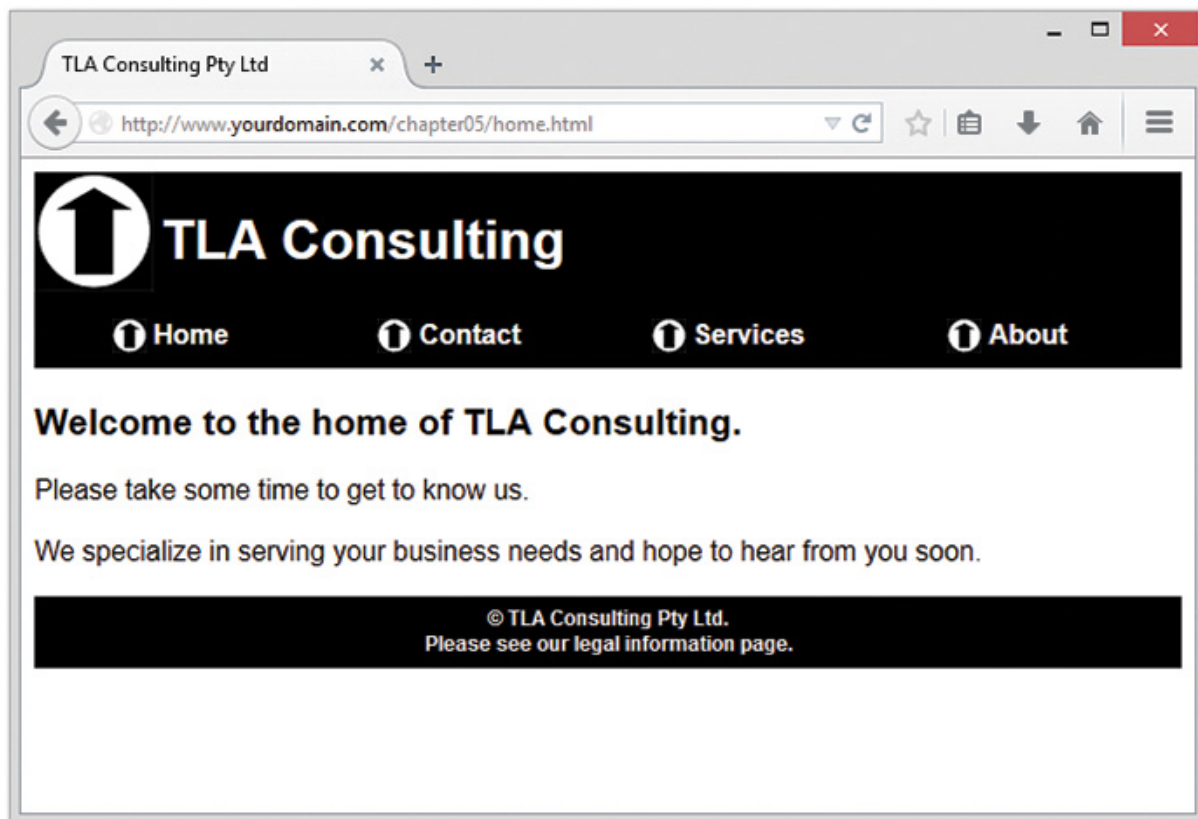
TLA Consulting Pty Ltd

http://www.yourdomain.com/chapter05/home.html

TLA Consulting

Home Contact Services About

Welcome to the home of TLA Consulting.

Please take some time to get to know us.

We specialize in serving your business needs and hope to hear from you soon.

© TLA Consulting Pty Ltd.
Please see our legal information page.